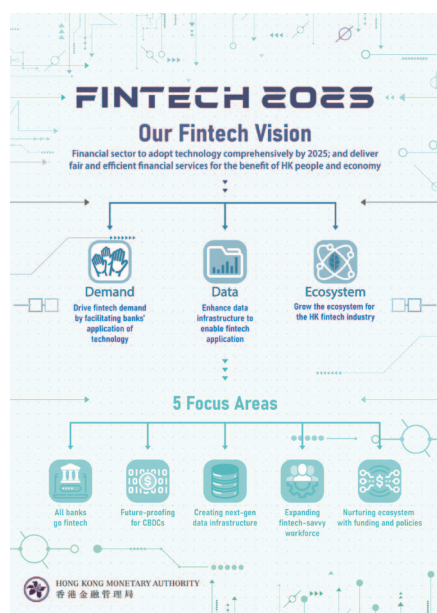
FINTECH 2025

Our Fintech Vision

Financial sector to adopt technology comprehensively by 2025; and deliver fair and efficient financial services for the benefit of HK people and economy

Demand
Drive fintech demand by facilitating banks' application of technology

Data
Enhance data infrastructure to enable fintech application

Ecosystem
Grow the ecosystem for the HK fintech industry

5 Focus Areas

All banks go fintech

Future-proofing for CBDCs

Creating next-gen data infrastructure

Expanding fintech-savvy workforce

Nurturing ecosystem with funding and policies

HONG KONG MONETARY AUTHORITY
香港金融管理局